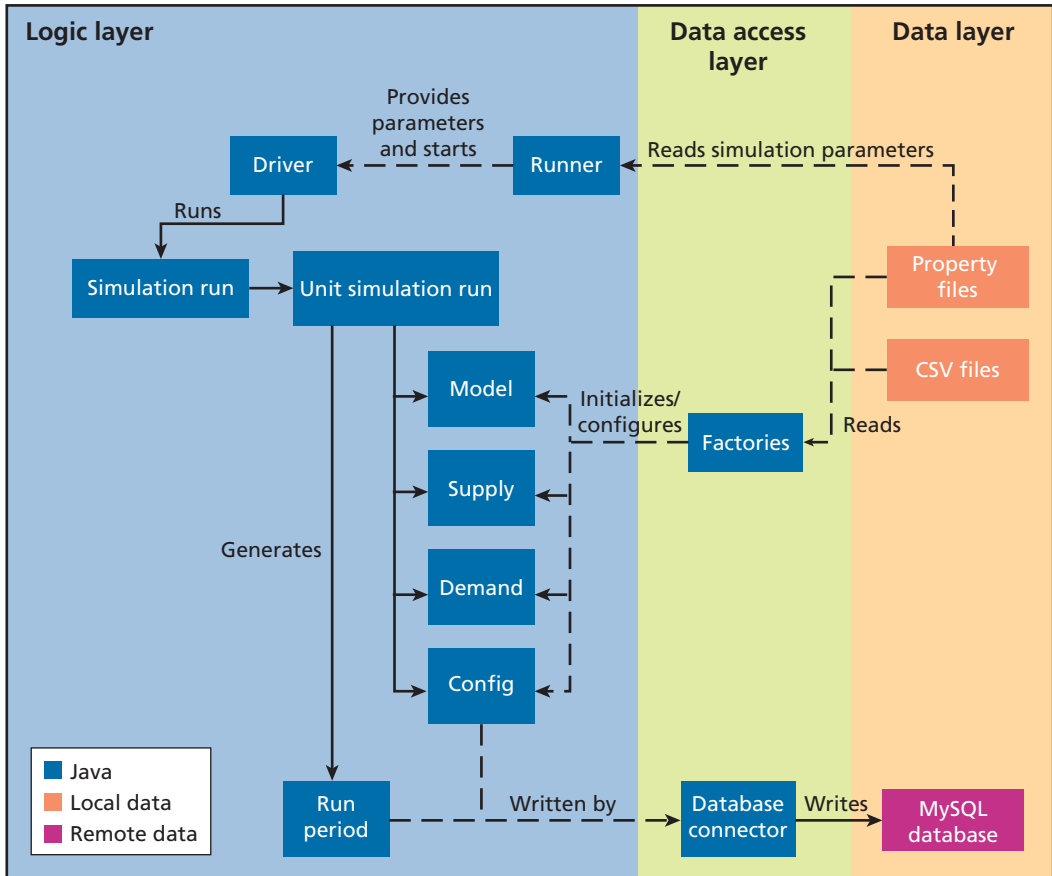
Logic layer

Data access layer

Data layer

Provides parameters and starts

Driver

Runner

Reads simulation parameters

Runs

Property files

Simulation run

Unit simulation run

CSV files

Model

Initializes/ configures

Factories

Reads

Supply

Generates

Demand

Config

Java
Local data
Remote data

Run period

Written by

Database connector

Writes

MySQL database